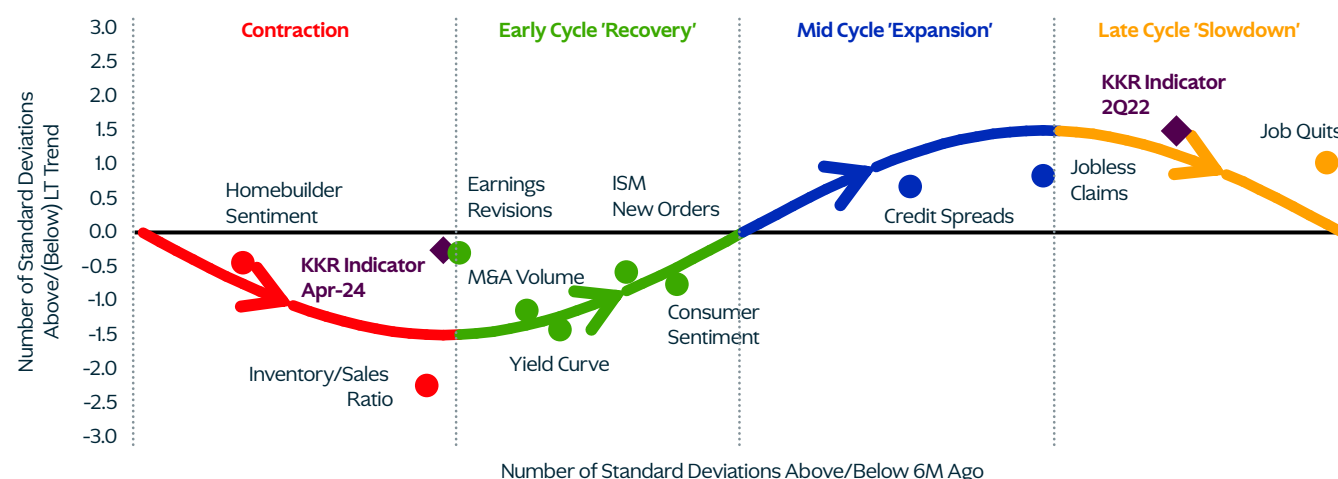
Contraction

Early Cycle 'Recovery'

Mid Cycle 'Expansion'

Late Cycle 'Slowdown'

3.0
2.5
2.0
1.5
1.0
0.5
0.0
-0.5
-1.0
-1.5
-2.0
-2.5
-3.0

Number of Standard Deviations Above/(Below) LT Trend

KKR Indicator 2Q22

Job Quits

Jobless Claims

Credit Spreads

Homebuilder Sentiment

Earnings Revisions

ISM New Orders

KKR Indicator Apr-24

M&A Volume

Consumer Sentiment

Yield Curve

Inventory/Sales Ratio

Number of Standard Deviations Above/Below 6M Ago